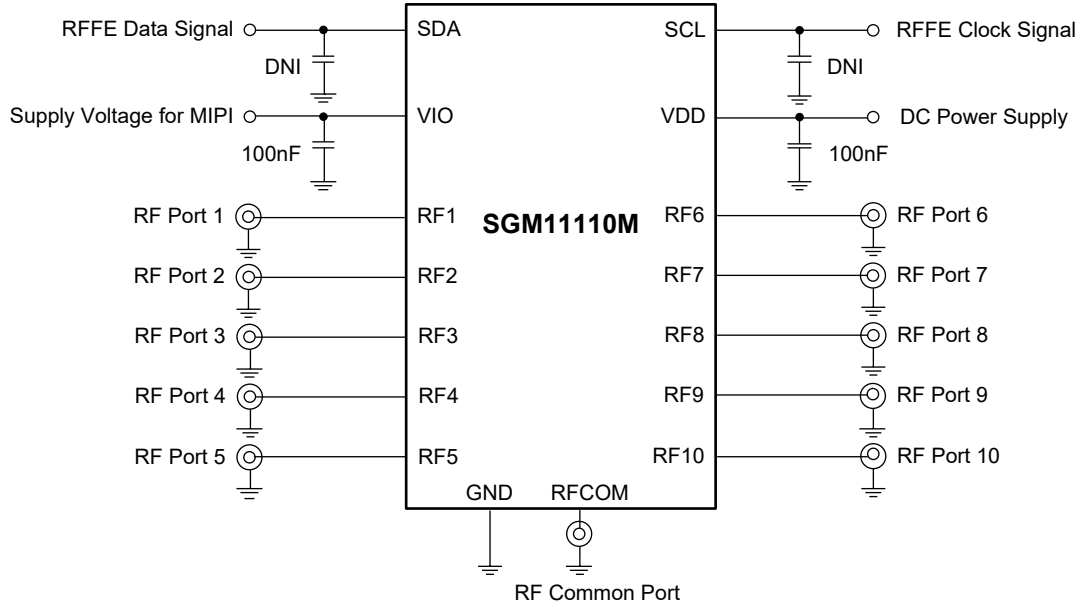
RFFE Data Signal
SDA
DNI
Supply Voltage for MIPI
VIO
100nF
RF Port 1
RF1
RF Port 2
RF2
RF Port 3
RF3
RF Port 4
RF4
RF Port 5
RF5

SGM11110M

SCL
RFFE Clock Signal
DNI
VDD
DC Power Supply
100nF
RF6
RF Port 6
RF7
RF Port 7
RF8
RF Port 8
RF9
RF Port 9
RF10
RF Port 10

GND
RFCOM
RF Common Port